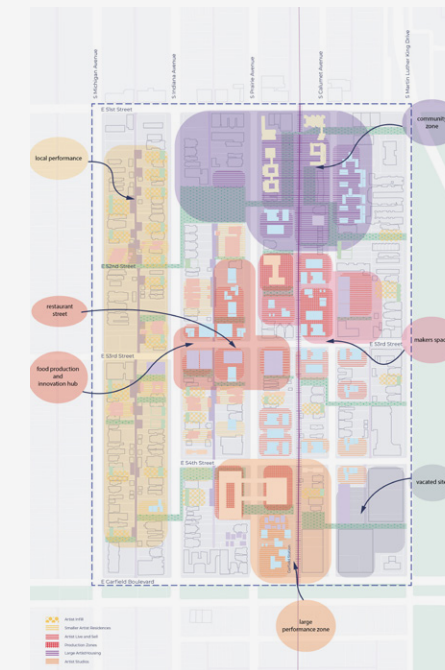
S Michigan Avenue
S Indiana Avenue
S Prairie Avenue
S Calumet Avenue
S Martin Luther King Drive
E 51st Street
community zone
local performance
E 52nd Street
restaurant street
makers space
E 53rd Street
E 53rd Street
food production and innovation hub
E 54th Street
vacated si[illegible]
E Garfield Boulevard
large performance zone
Artist Infill
Smaller Artist Residences
Artist Live and Sell
Production Zones
Large Artist Housing
Artist Studios